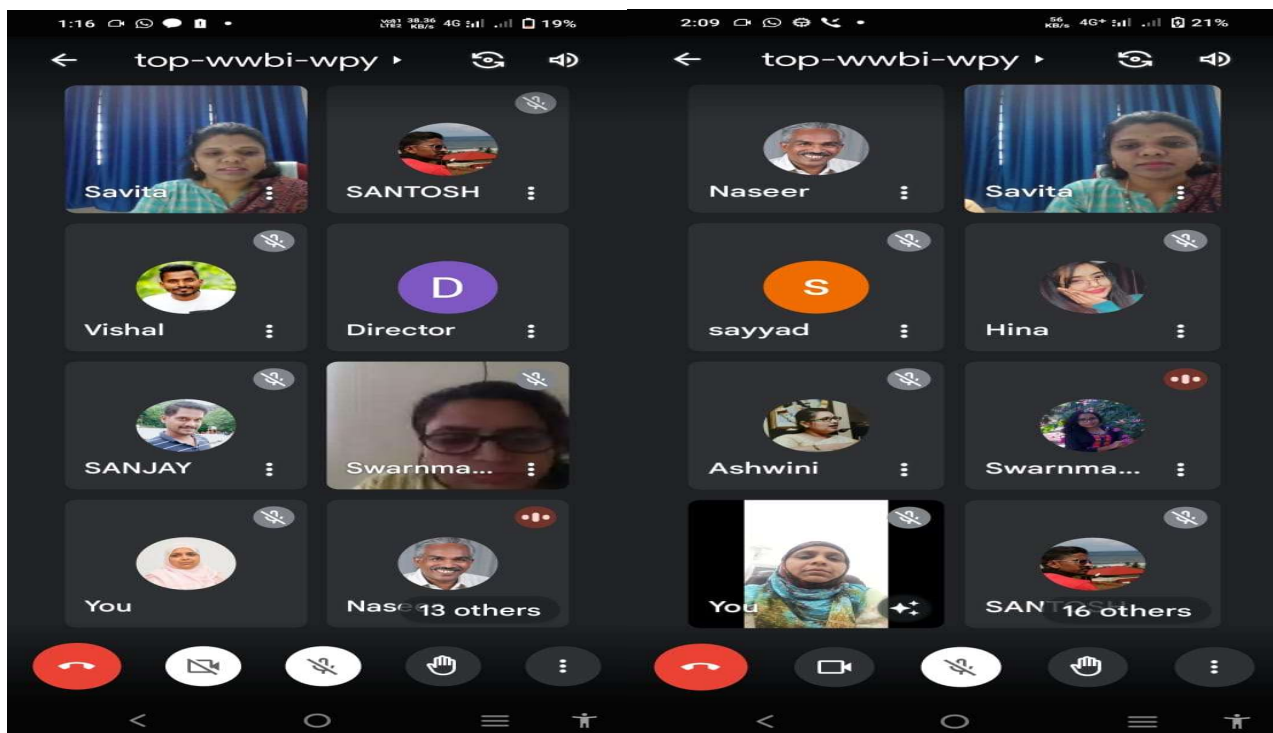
1:16 Vo) LTE2 38.36 KB/s 4G 19%

top-wwbi-wpy

Savita

SANTOSH

Vishal

D

Director

SANJAY

Swarnma...

You

Nase 13 others

2:09 56 KB/s 4G+ 21%

top-wwbi-wpy

Naseer

Savita

S

sayyad

Hina

Ashwini

Swarnma...

You

SAN 16 others